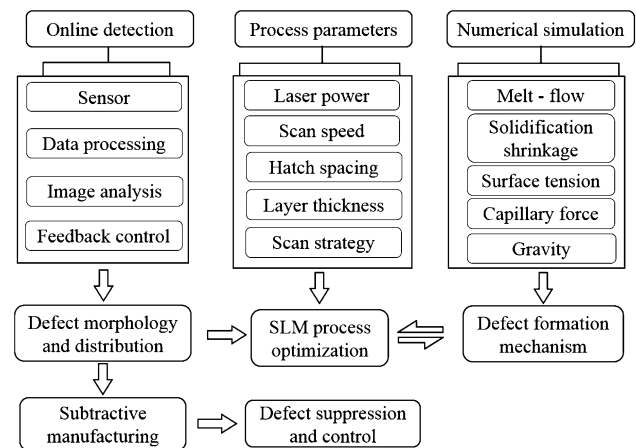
Online detection

Sensor

Data processing

Image analysis

Feedback control

Process parameters

Laser power

Scan speed

Hatch spacing

Layer thickness

Scan strategy

Numerical simulation

Melt - flow

Solidification shrinkage

Surface tension

Capillary force

Gravity

Defect morphology and distribution

SLM process optimization

Defect formation mechanism

Subtractive manufacturing

Defect suppression and control